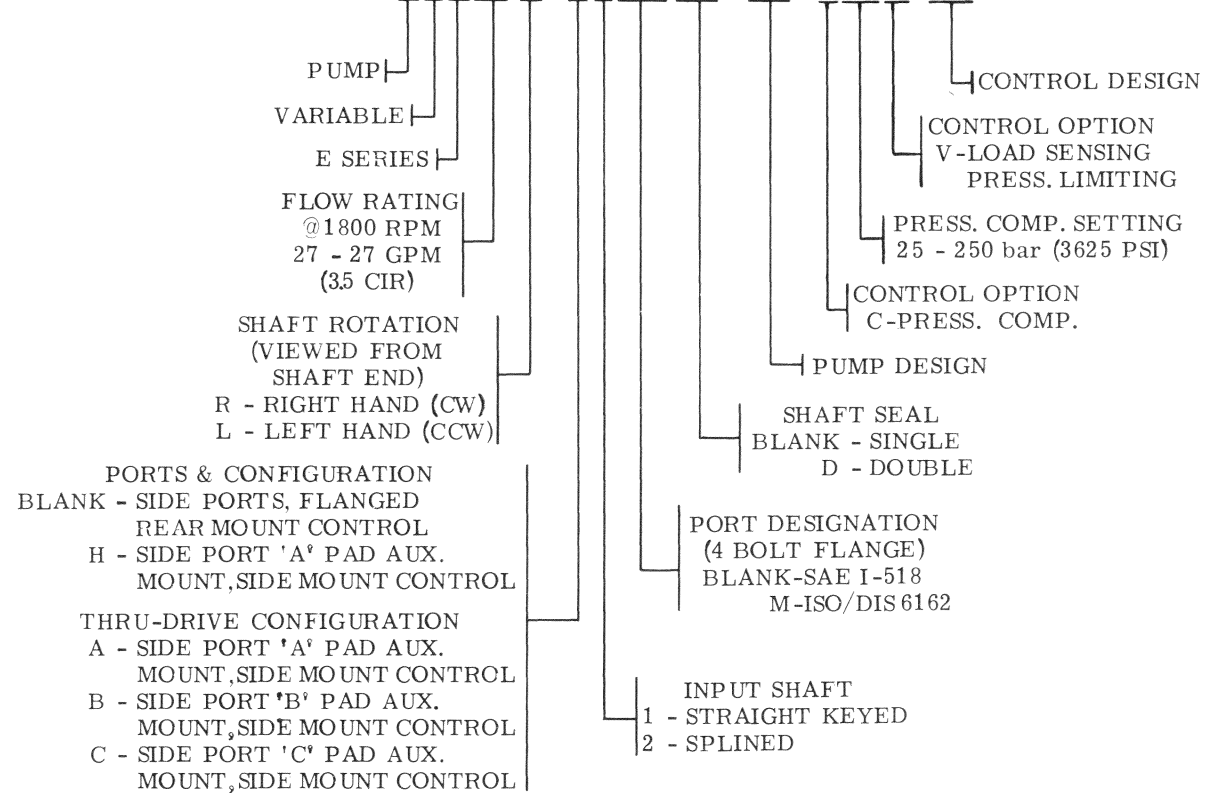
CONTROL DESIGN

CONTROL OPTION
V-LOAD SENSING
PRESS. LIMITING

PRESS. COMP. SETTING
25 - 250 bar (3625 PSI)

CONTROL OPTION
C-PRESS. COMP.

PUMP DESIGN

SHAFT SEAL
BLANK - SINGLE
D - DOUBLE

PORT DESIGNATION
(4 BOLT FLANGE)
BLANK-SAE I-518
M-ISO/DIS 6162

INPUT SHAFT
1 - STRAIGHT KEYED
2 - SPLINED

PUMP

VARIABLE

E SERIES

FLOW RATING
@1800 RPM
27 - 27 GPM
(3.5 CIR)

SHAFT ROTATION
(VIEWED FROM
SHAFT END)
R - RIGHT HAND (CW)
L - LEFT HAND (CCW)

PORTS & CONFIGURATION
BLANK - SIDE PORTS, FLANGED
REAR MOUNT CONTROL
H - SIDE PORT 'A' PAD AUX.
MOUNT, SIDE MOUNT CONTROL

THRU-DRIVE CONFIGURATION
A - SIDE PORT 'A' PAD AUX.
MOUNT, SIDE MOUNT CONTROL
B - SIDE PORT 'B' PAD AUX.
MOUNT, SIDE MOUNT CONTROL
C - SIDE PORT 'C' PAD AUX.
MOUNT, SIDE MOUNT CONTROL